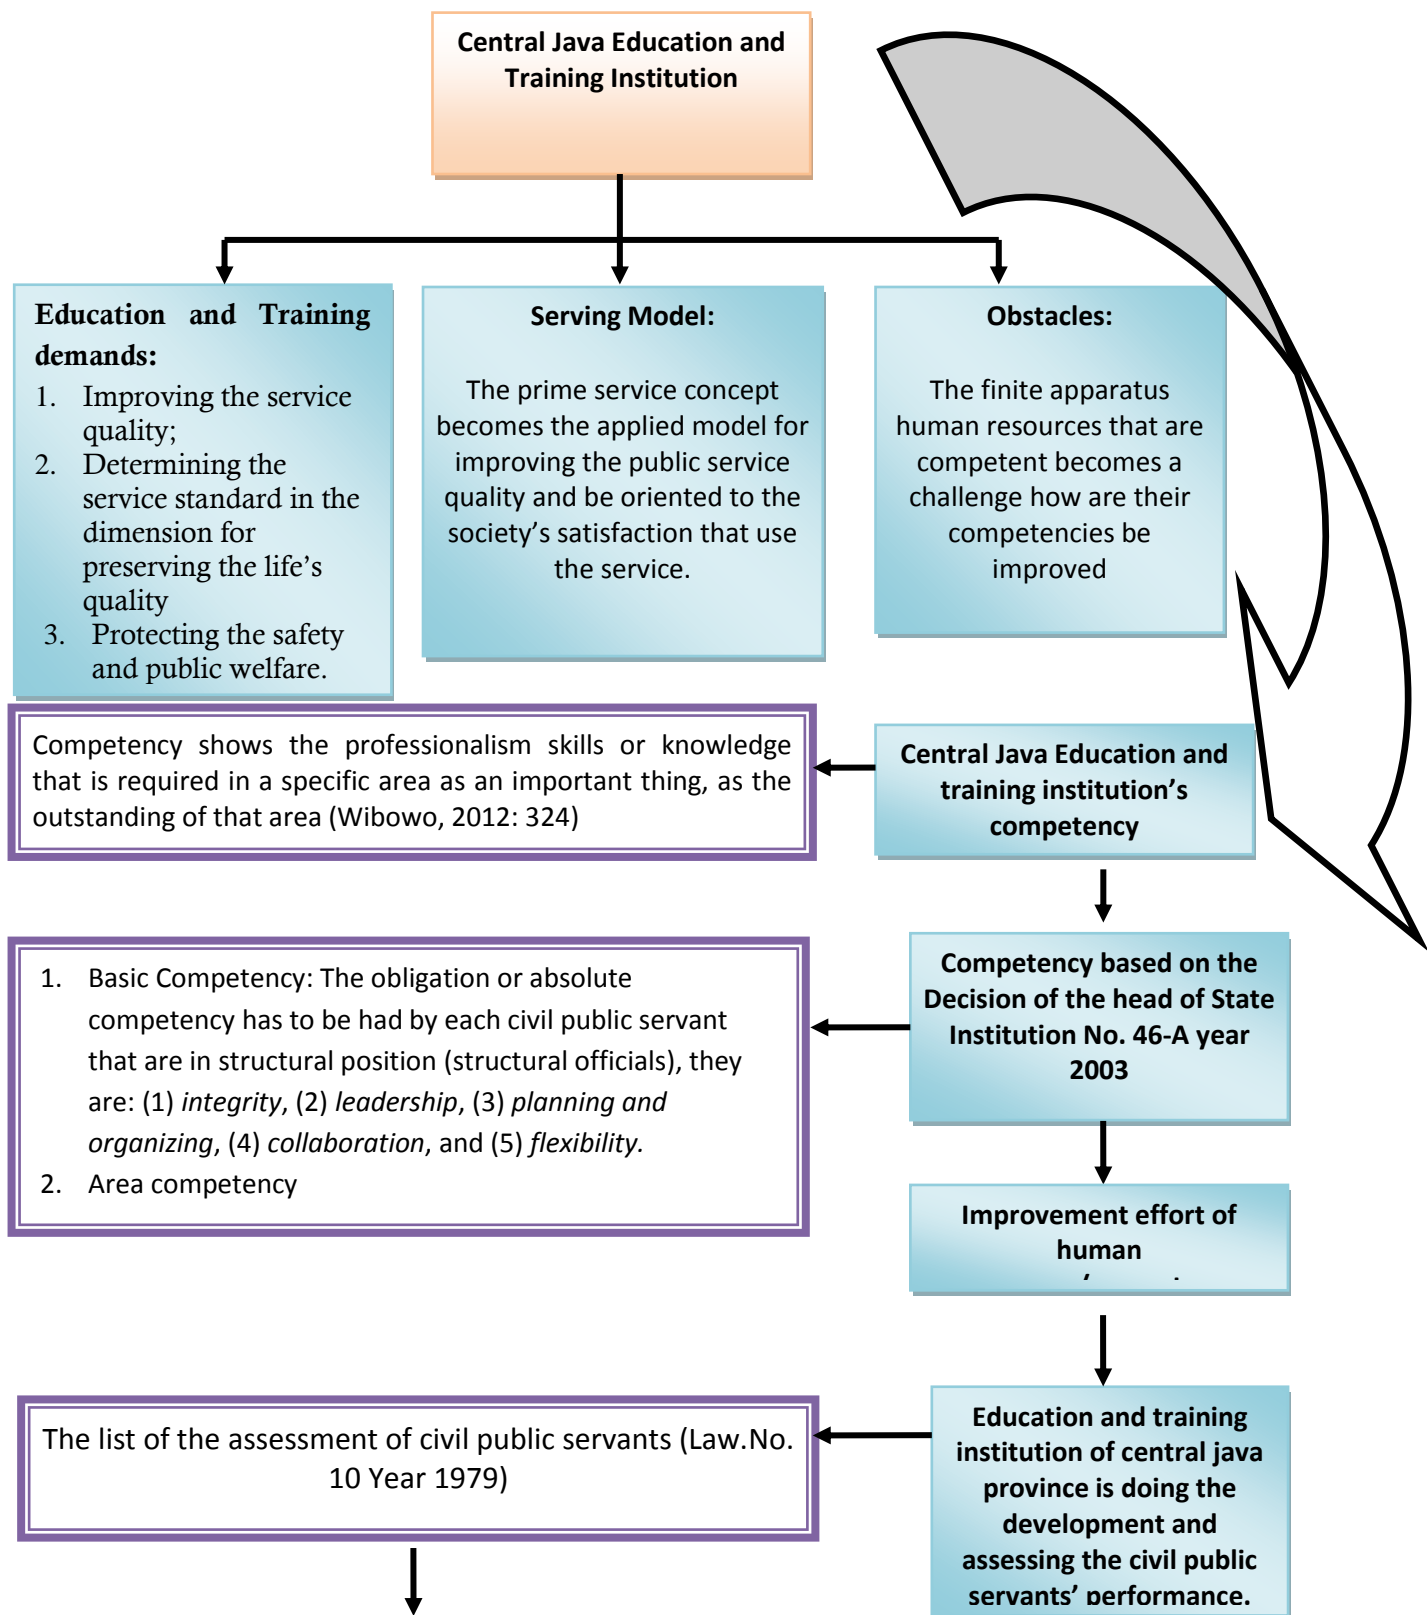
Central Java Education and Training Institution

**Education and Training demands:**
1. Improving the service quality;
2. Determining the service standard in the dimension for preserving the life's quality
3. Protecting the safety and public welfare.

**Serving Model:**

The prime service concept becomes the applied model for improving the public service quality and be oriented to the society's satisfaction that use the service.

**Obstacles:**

The finite apparatus human resources that are competent becomes a challenge how are their competencies be improved

Competency shows the professionalism skills or knowledge that is required in a specific area as an important thing, as the outstanding of that area (Wibowo, 2012: 324)

Central Java Education and training institution's competency

1. Basic Competency: The obligation or absolute competency has to be had by each civil public servant that are in structural position (structural officials), they are: (1) *integrity*, (2) *leadership*, (3) *planning and organizing*, (4) *collaboration*, and (5) *flexibility.*
2. Area competency

Competency based on the Decision of the head of State Institution No. 46-A year 2003

Improvement effort of human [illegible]

The list of the assessment of civil public servants (Law.No. 10 Year 1979)

Education and training institution of central java province is doing the development and assessing the civil public servants' performance.